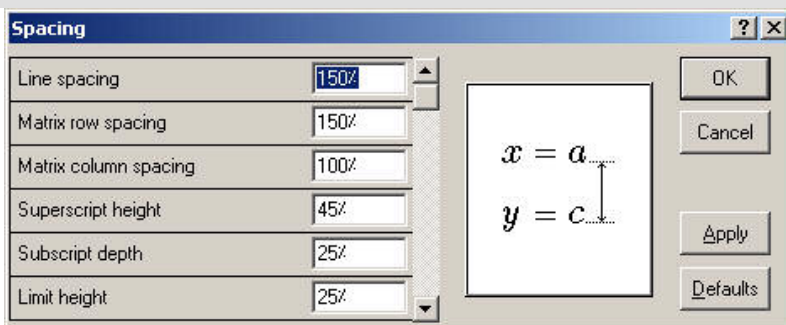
Spacing

?

| | |
|---|---|
| Line spacing | 150% |
| Matrix row spacing | 150% |
| Matrix column spacing | 100% |
| Superscript height | 45% |
| Subscript depth | 25% |
| Limit height | 25% |

$x = a$
$y = c$

OK

Cancel

Apply

Defaults